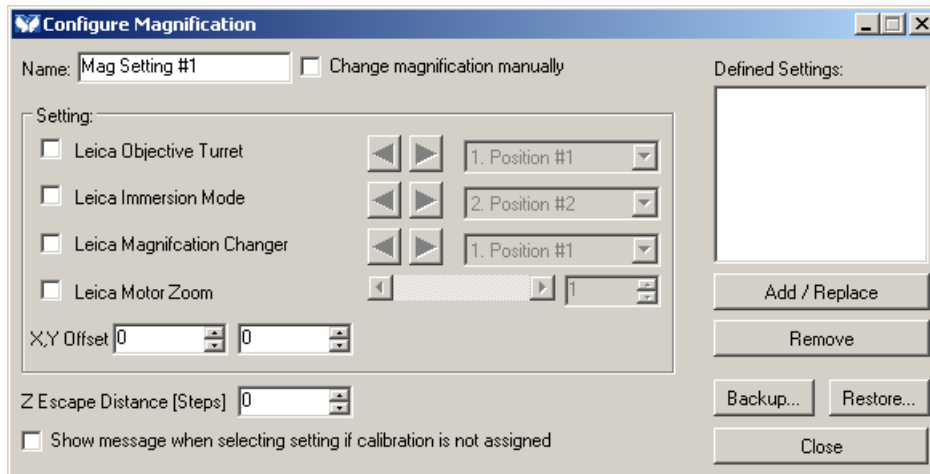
Configure Magnification

Name: Mag Setting #1

Change magnification manually

Defined Settings:

Setting:

Leica Objective Turret

1. Position #1

Leica Immersion Mode

2. Position #2

Leica Magnifcation Changer

1. Position #1

Leica Motor Zoom

1

X,Y Offset 0 0

Add / Replace

Remove

Z Escape Distance [Steps] 0

Backup...

Restore...

Show message when selecting setting if calibration is not assigned

Close